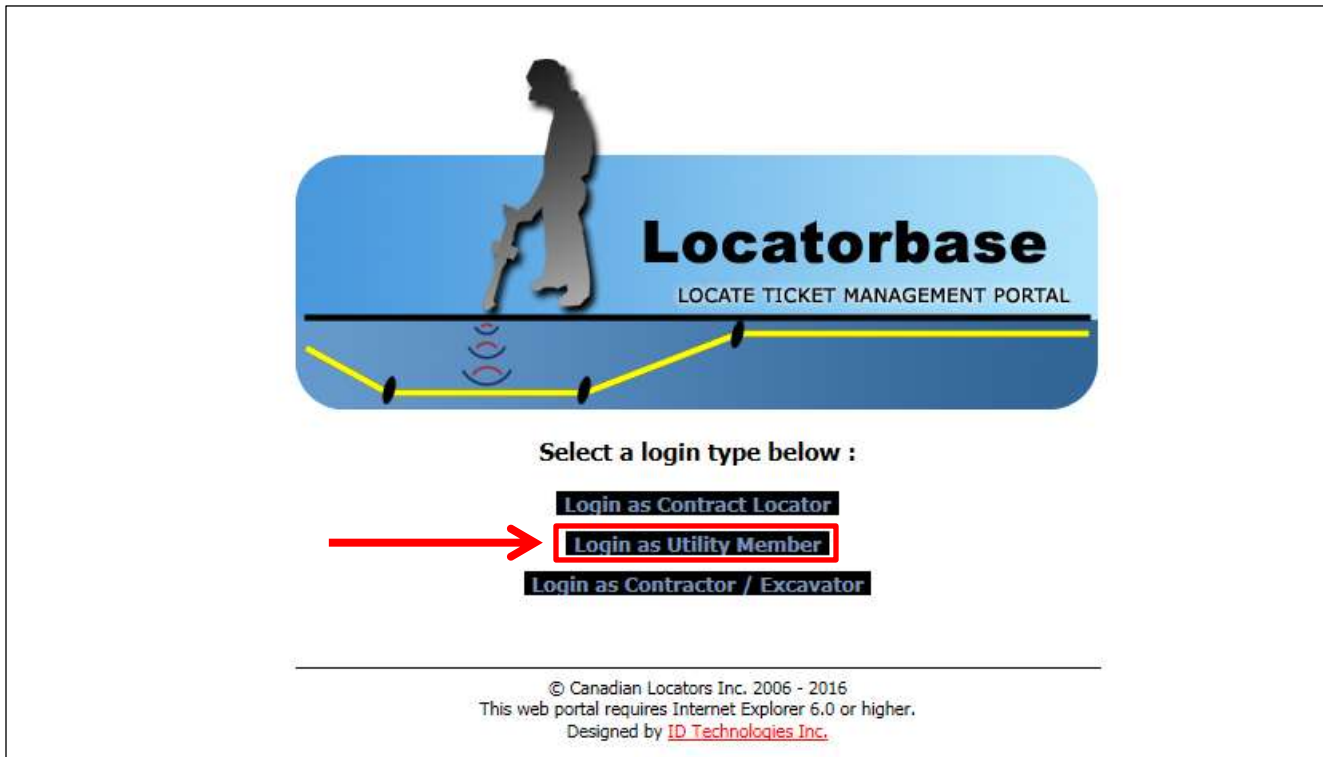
Locatorbase
LOCATE TICKET MANAGEMENT PORTAL

Select a login type below :

Login as Contract Locator
Login as Utility Member
Login as Contractor / Excavator

© Canadian Locators Inc. 2006 - 2016
This web portal requires Internet Explorer 6.0 or higher.
Designed by ID Technologies Inc.